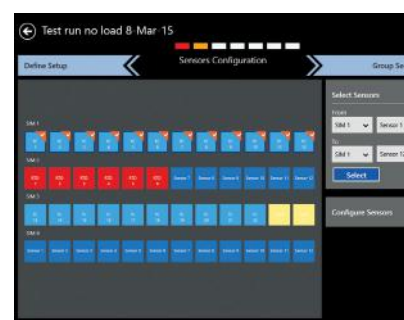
Test run no load 8-Mar-15

Define Setup

Sensors Configuration

Group Se

SIM 1

SIM 2

Sensor 7 Sensor 8 Sensor 9 Sensor 10 Sensor 11 Sensor 12

SIM 3

SIM 4

Sensor 1 Sensor 2 Sensor 3 Sensor 4 Sensor 5 Sensor 6 Sensor 7 Sensor 8 Sensor 9 Sensor 10 Sensor 11 Sensor 12

Select Sensors

From

SIM 1 Sensor 1

To

SIM 1 Sensor 12

Select

Configure Sensors